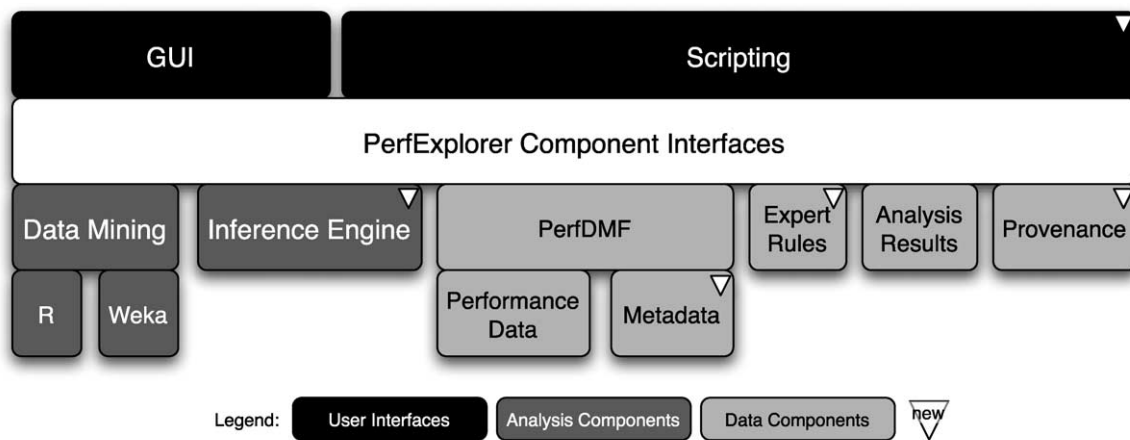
GUI

Scripting

PerfExplorer Component Interfaces

Data Mining

Inference Engine

PerfDMF

Expert Rules

Analysis Results

Provenance

R

Weka

Performance Data

Metadata

Legend: User Interfaces Analysis Components Data Components new